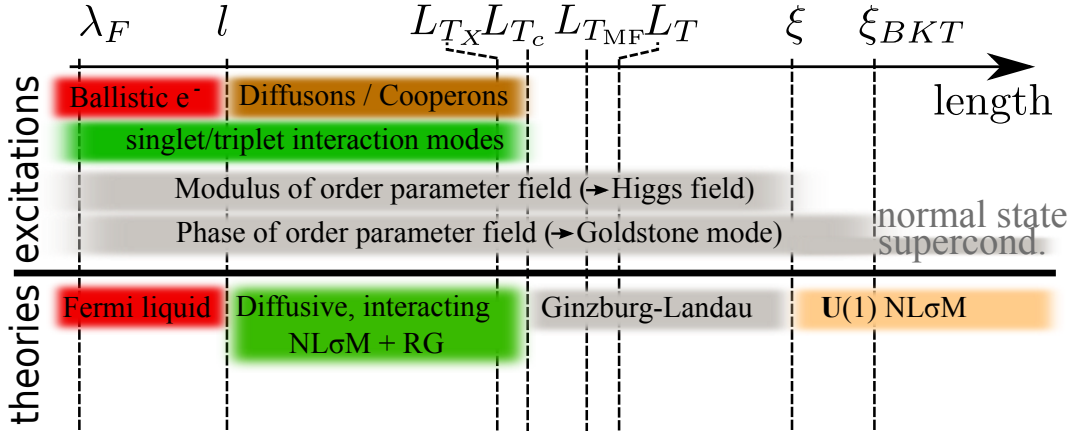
$\lambda_F$ $l$ $L_{T_X}$ $L_{T_c}$ $L_{T_{\mathrm{MF}}}$ $L_T$ $\xi$ $\xi_{BKT}$

length

excitations

Ballistic e$^-$

Diffusons / Cooperons

singlet/triplet interaction modes

Modulus of order parameter field (→Higgs field)

Phase of order parameter field (→Goldstone mode)

normal state

supercond.

theories

Fermi liquid

Diffusive, interacting NLσM + RG

Ginzburg-Landau

**U**(1) NLσM